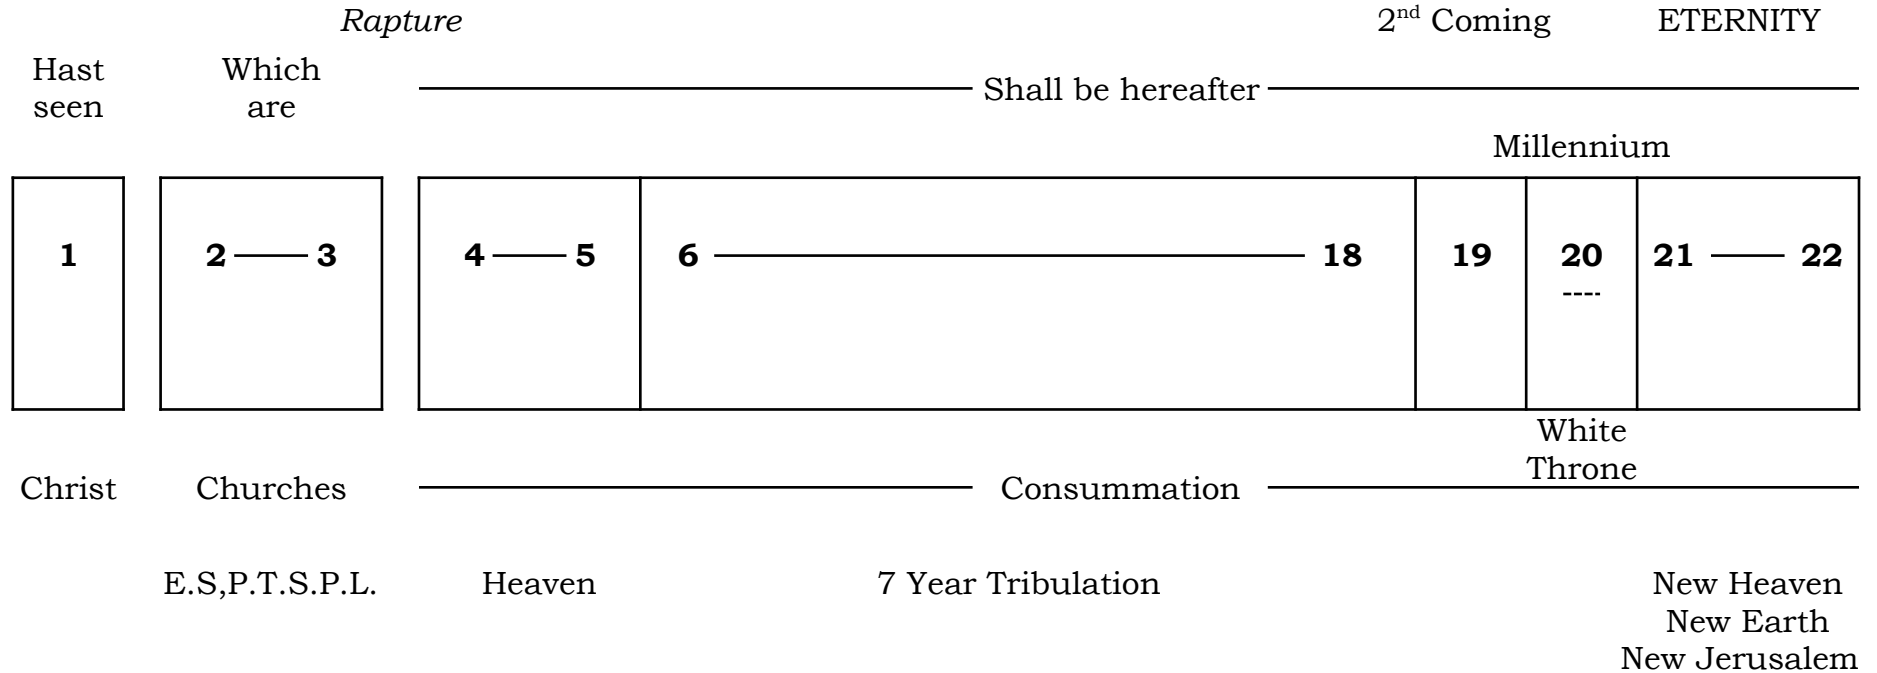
Rapture

2nd Coming ETERNITY

Hast seen

Which are

Shall be hereafter

Millennium

1

2 — 3

4 — 5

6 — 18

19

20 ----

21 — 22

White Throne

Christ

Churches

Consummation

E.S,P.T.S.P.L.

Heaven

7 Year Tribulation

New Heaven
New Earth
New Jerusalem